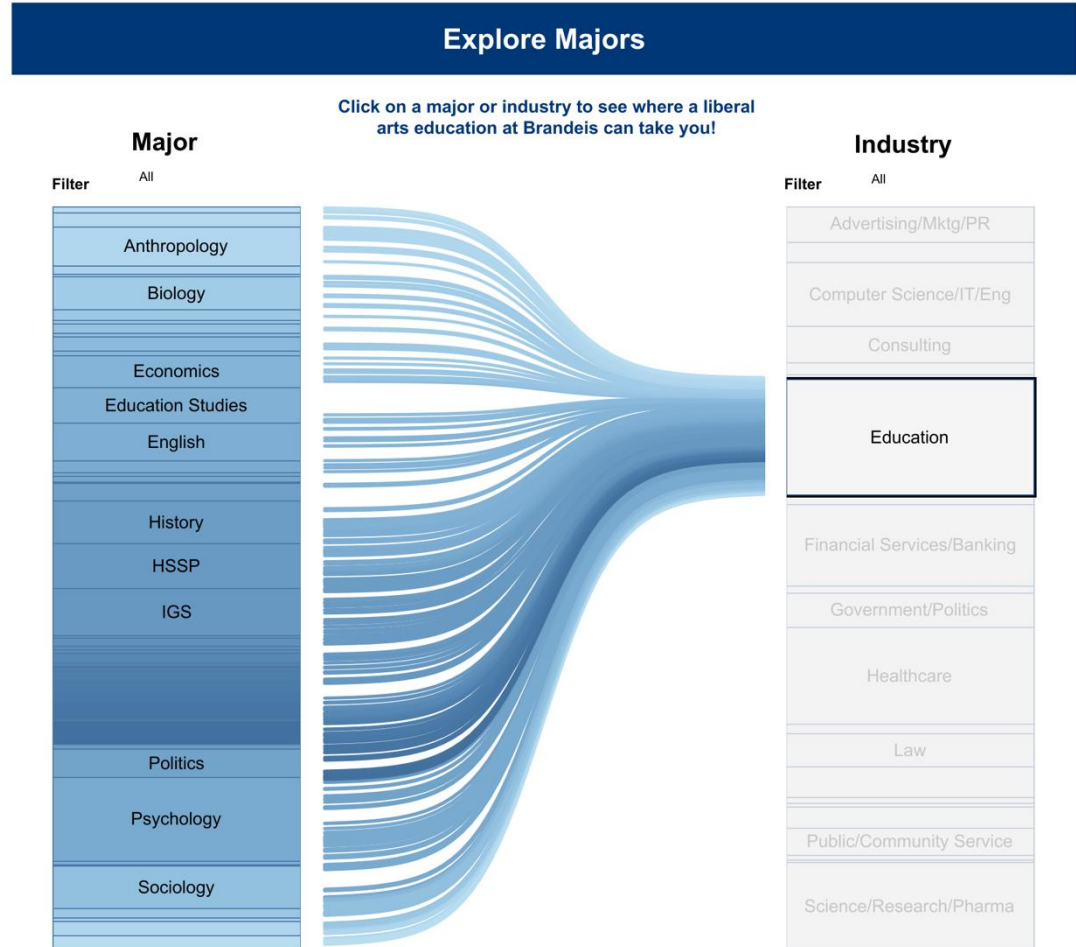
Explore Majors

Click on a major or industry to see where a liberal arts education at Brandeis can take you!

Major

Filter All

Anthropology
Biology
Economics
Education Studies
English
History
HSSP
IGS
Politics
Psychology
Sociology

Industry

Filter All

Advertising/Mktg/PR
Computer Science/IT/Eng
Consulting
Education
Financial Services/Banking
Government/Politics
Healthcare
Law
Public/Community Service
Science/Research/Pharma